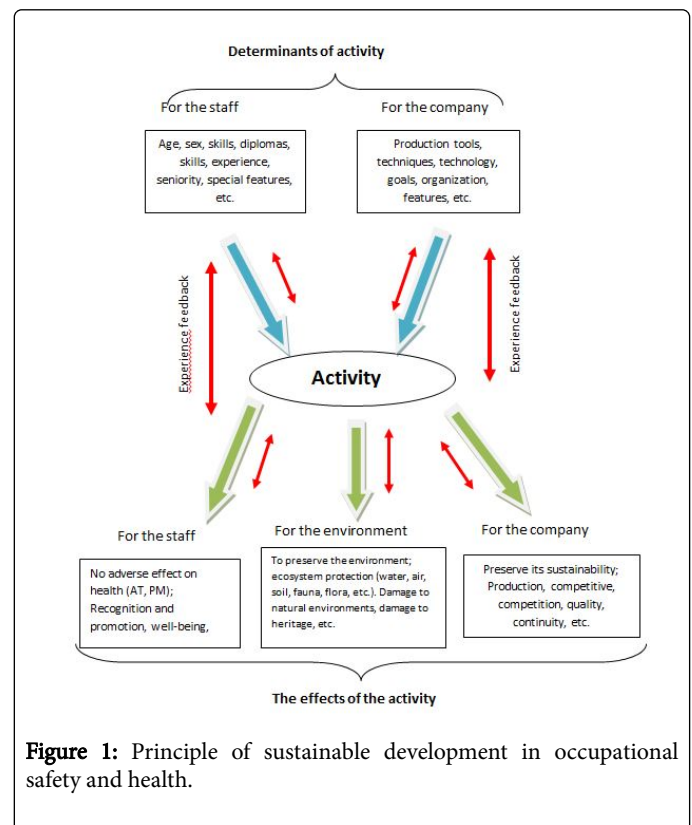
Determinants of activity

For the staff

For the company

Age, sex, skills, diplomas, skills, experience, seniority, special features, etc.

Production tools, techniques, technology, goals, organization, features, etc.

Experience feedback

Experience feedback

Activity

For the staff

For the environment

For the company

No adverse effect on health (AT, PM); Recognition and promotion, well-being,

To preserve the environment; ecosystem protection (water, air, soil, fauna, flora, etc.). Damage to natural environments, damage to heritage, etc.

Preserve its sustainability; Production, competitive, competition, quality, continuity, etc.

The effects of the activity

Figure 1: Principle of sustainable development in occupational safety and health.